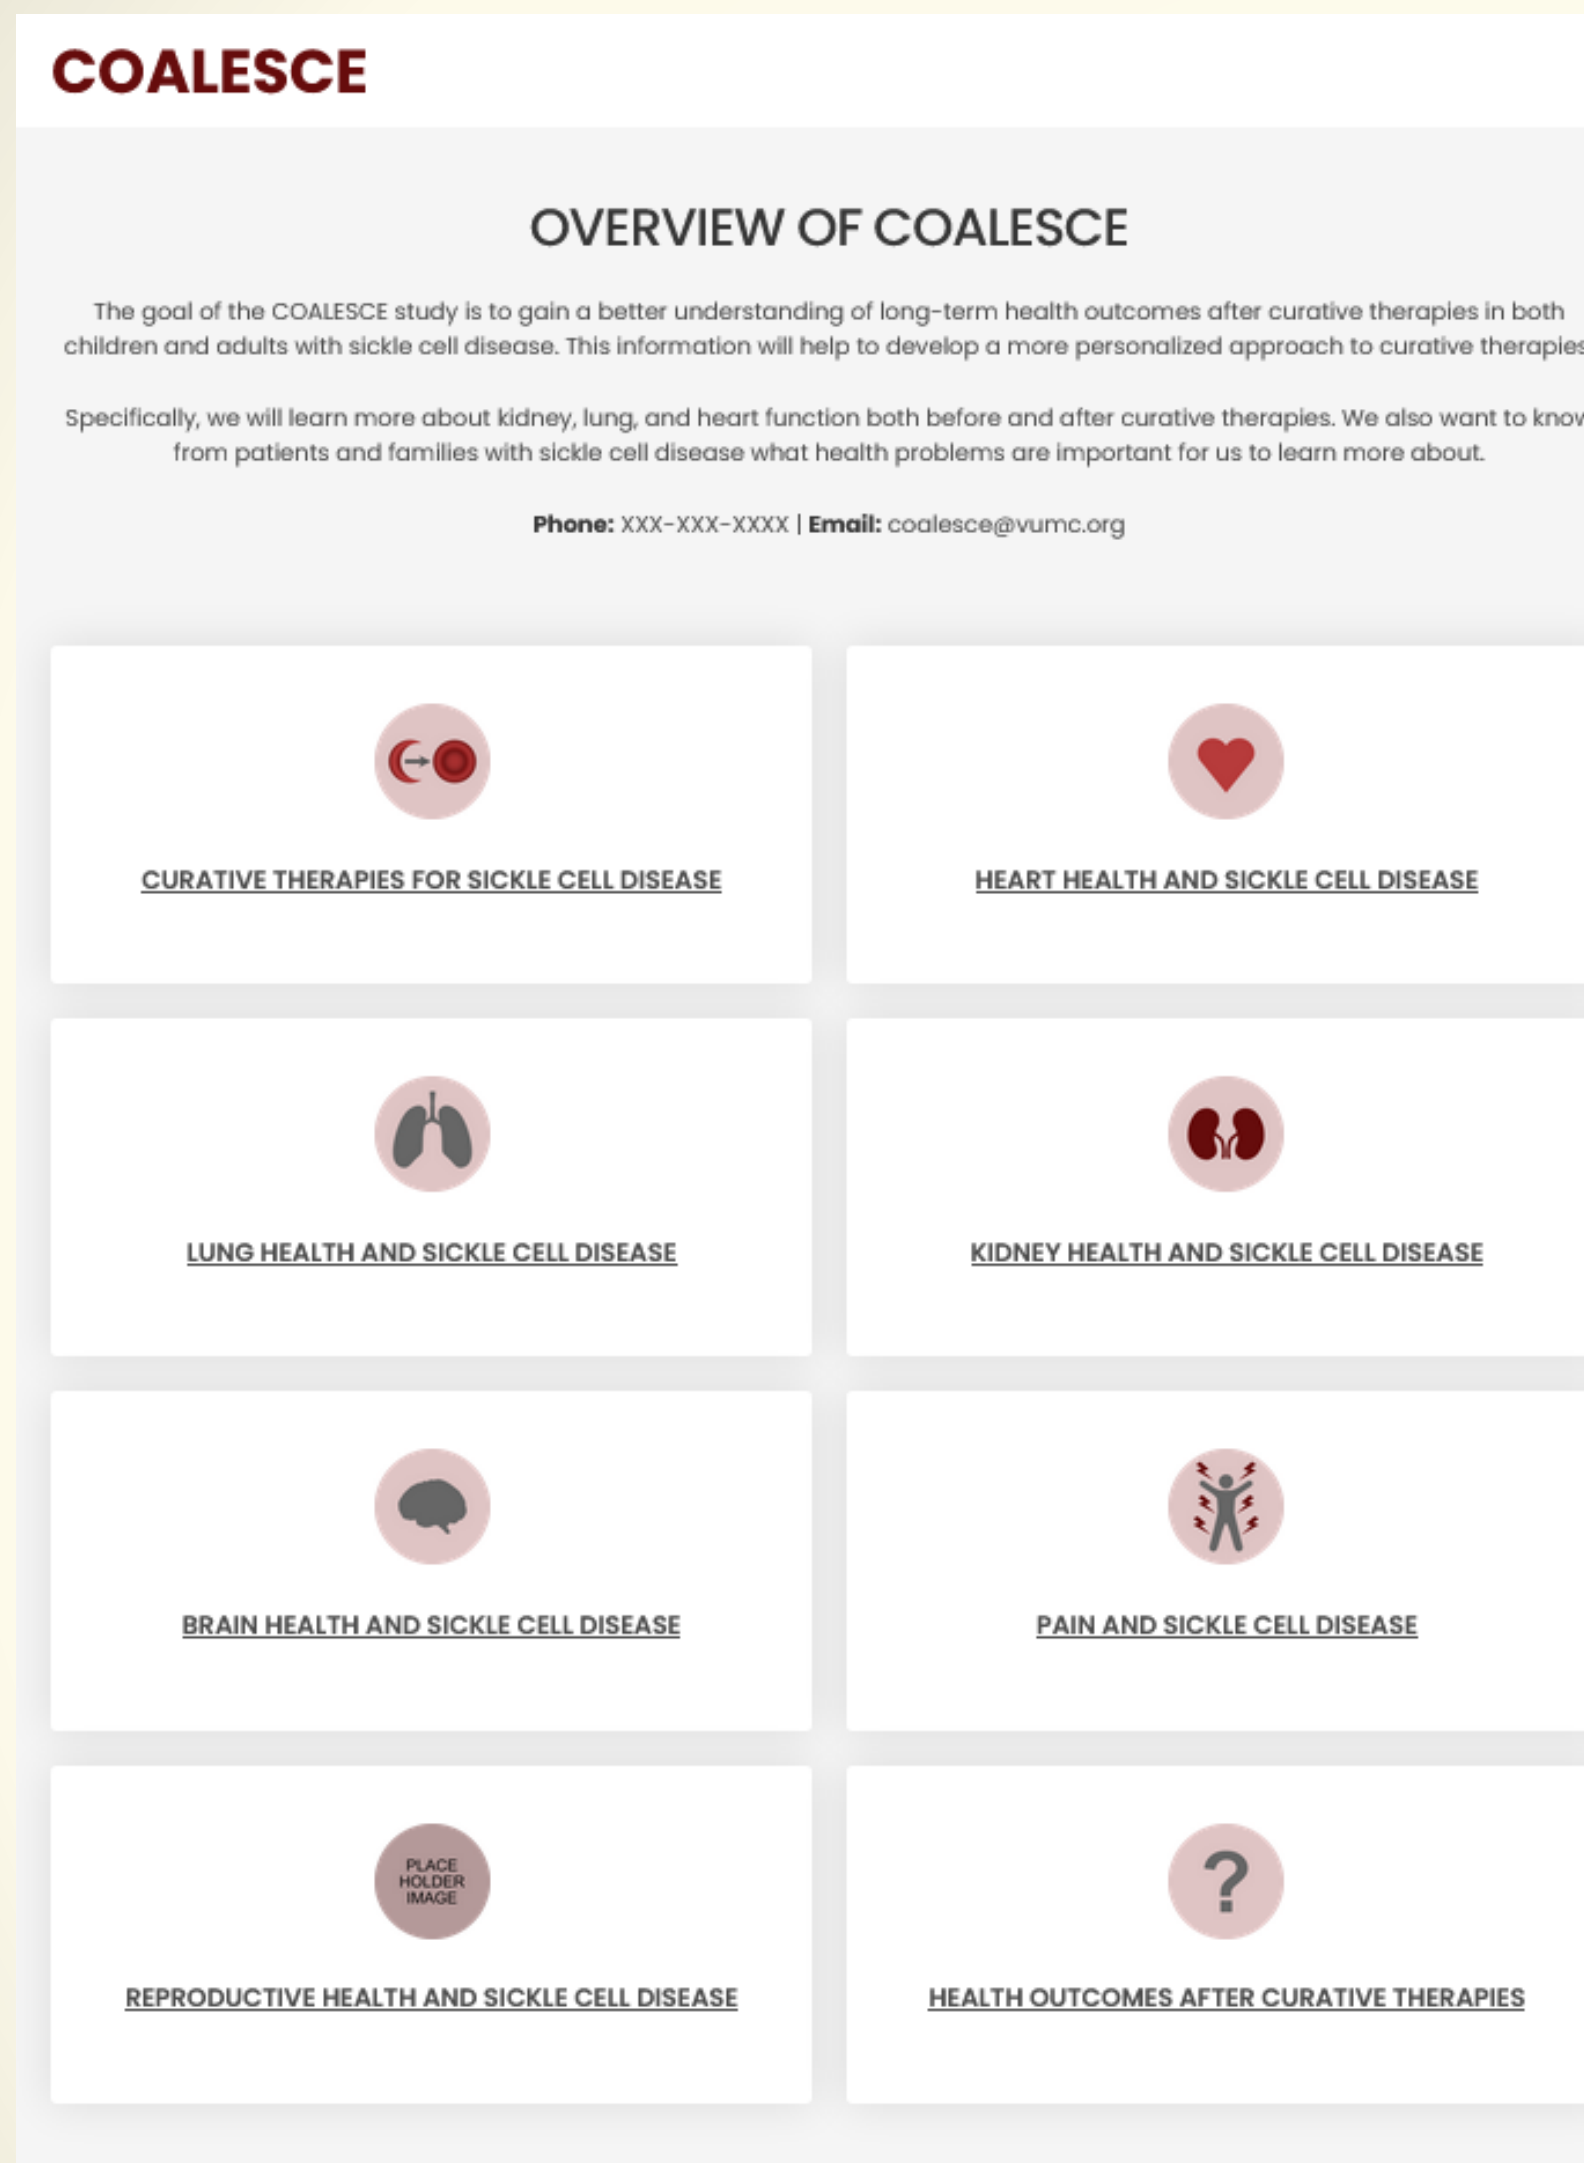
COALESCE

OVERVIEW OF COALESCE

The goal of the COALESCE study is to gain a better understanding of long-term health outcomes after curative therapies in both children and adults with sickle cell disease. This information will help to develop a more personalized approach to curative therapies

Specifically, we will learn more about kidney, lung, and heart function both before and after curative therapies. We also want to know from patients and families with sickle cell disease what health problems are important for us to learn more about.

**Phone:** XXX-XXX-XXXX | **Email:** coalesce@vumc.org

CURATIVE THERAPIES FOR SICKLE CELL DISEASE

HEART HEALTH AND SICKLE CELL DISEASE

LUNG HEALTH AND SICKLE CELL DISEASE

KIDNEY HEALTH AND SICKLE CELL DISEASE

BRAIN HEALTH AND SICKLE CELL DISEASE

PAIN AND SICKLE CELL DISEASE

PLACE HOLDER IMAGE

REPRODUCTIVE HEALTH AND SICKLE CELL DISEASE

?

HEALTH OUTCOMES AFTER CURATIVE THERAPIES